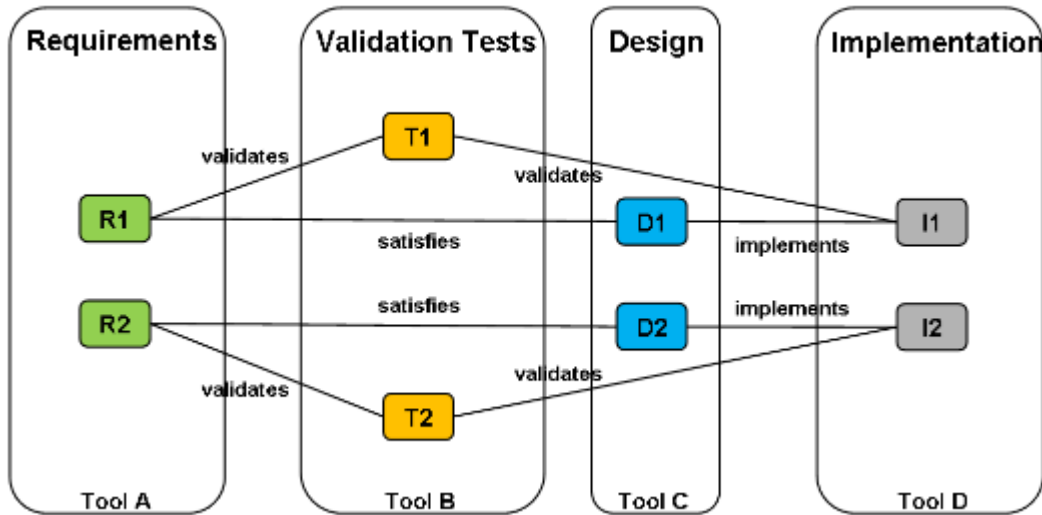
Requirements

Validation Tests

Design

Implementation

T1

validates

validates

R1

D1

I1

satisfies

implements

satisfies

implements

R2

D2

I2

validates

validates

T2

Tool A

Tool B

Tool C

Tool D